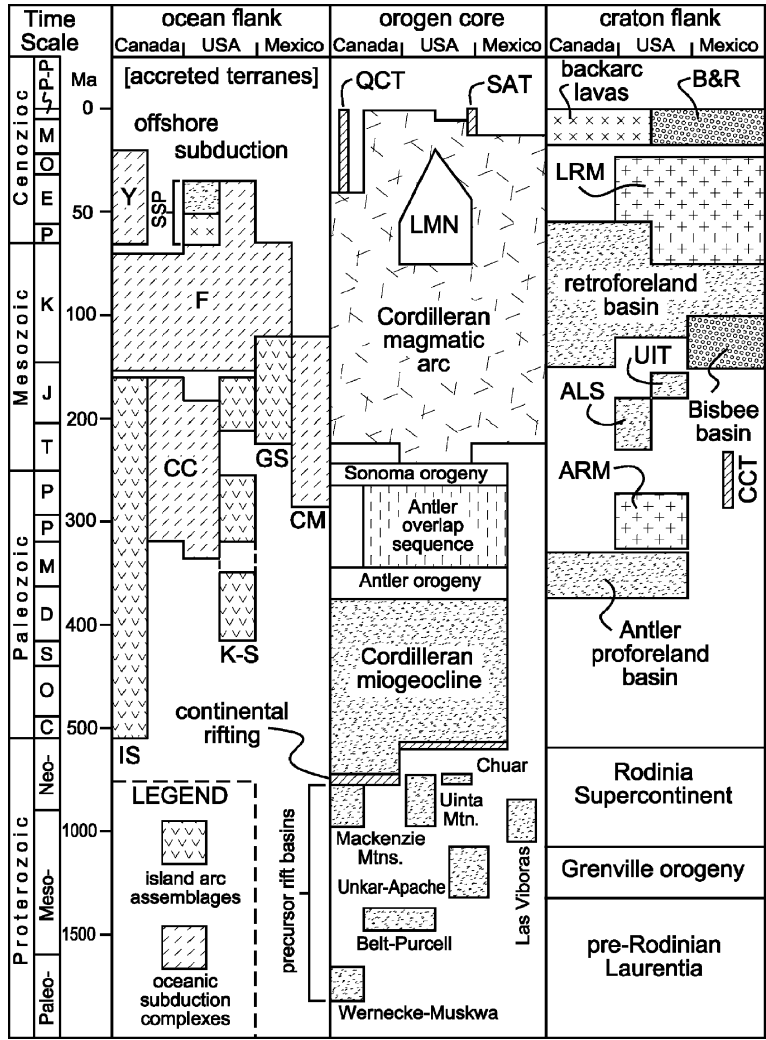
Time Scale

Ma

0

50

100

200

300

400

500

1000

1500

Cenozoic P-P M O E P

Mesozoic K J T

Paleozoic P P M D S O C

Proterozoic Neo- Meso- Paleo-

ocean flank
Canada | USA | Mexico

[accreted terranes]

offshore subduction

Y

SSP

F

CC

GS

CM

K-S

IS

LEGEND

island arc assemblages

oceanic subduction complexes

orogen core
Canada | USA | Mexico

QCT

SAT

LMN

Cordilleran magmatic arc

Sonoma orogeny

Antler overlap sequence

Antler orogeny

Cordilleran miogeocline

continental rifting

Chuar

Uinta Mtn.

Mackenzie Mtns.

Unkar-Apache

Las Viboras

Belt-Purcell

precursor rift basins

Wernecke-Muskwa

craton flank
Canada | USA | Mexico

backarc lavas

B&R

LRM

retroforeland basin

UIT

ALS

Bisbee basin

ARM

CCT

Antler proforeland basin

Rodinia Supercontinent

Grenville orogeny

pre-Rodinian Laurentia